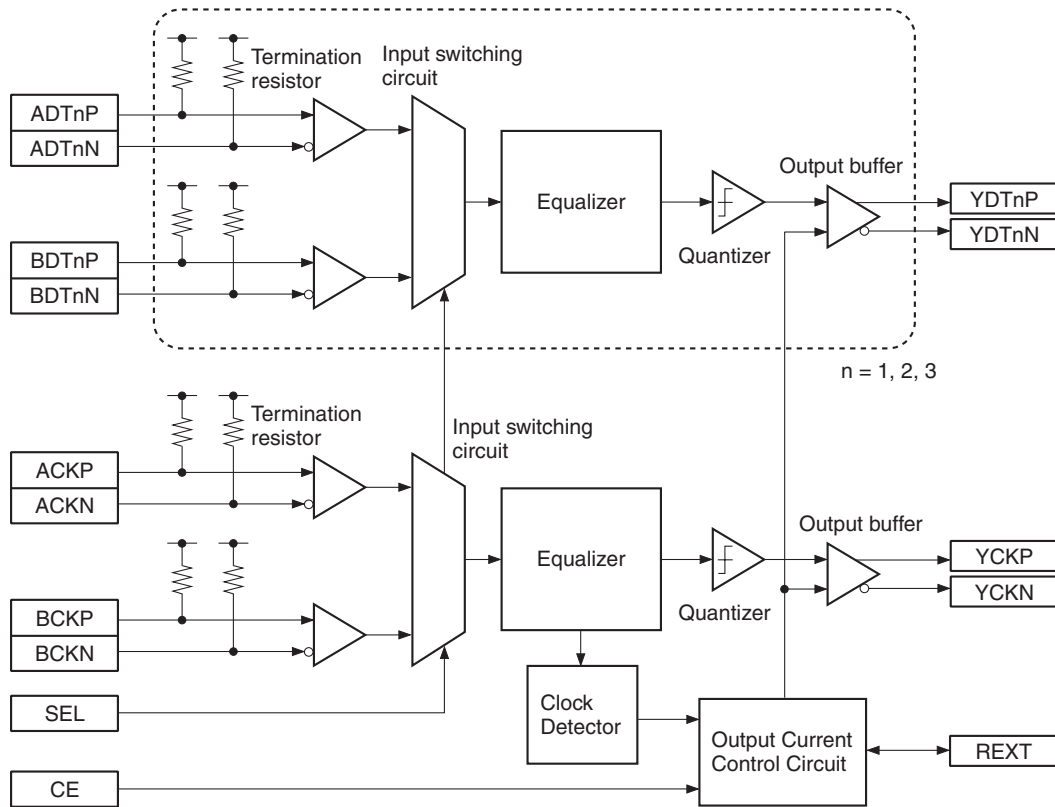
Termination resistor

Input switching circuit

ADTnP

ADTnN

Equalizer

Output buffer

YDTnP

YDTnN

Quantizer

BDTnP

BDTnN

n = 1, 2, 3

Termination resistor

Input switching circuit

ACKP

ACKN

Equalizer

Output buffer

YCKP

YCKN

Quantizer

BCKP

BCKN

Clock Detector

SEL

Output Current Control Circuit

REXT

CE